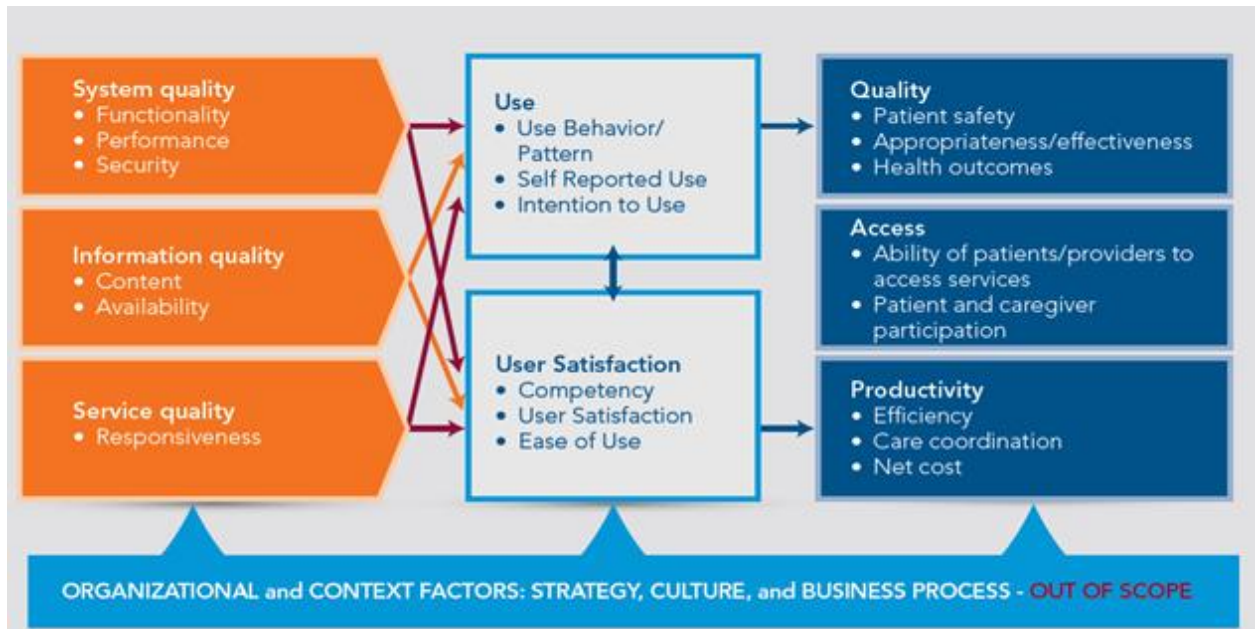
System quality
• Functionality
• Performance
• Security

Information quality
• Content
• Availability

Service quality
• Responsiveness

Use
• Use Behavior/ Pattern
• Self Reported Use
• Intention to Use

User Satisfaction
• Competency
• User Satisfaction
• Ease of Use

Quality
• Patient safety
• Appropriateness/effectiveness
• Health outcomes

Access
• Ability of patients/providers to access services
• Patient and caregiver participation

Productivity
• Efficiency
• Care coordination
• Net cost

ORGANIZATIONAL and CONTEXT FACTORS: STRATEGY, CULTURE, and BUSINESS PROCESS - OUT OF SCOPE